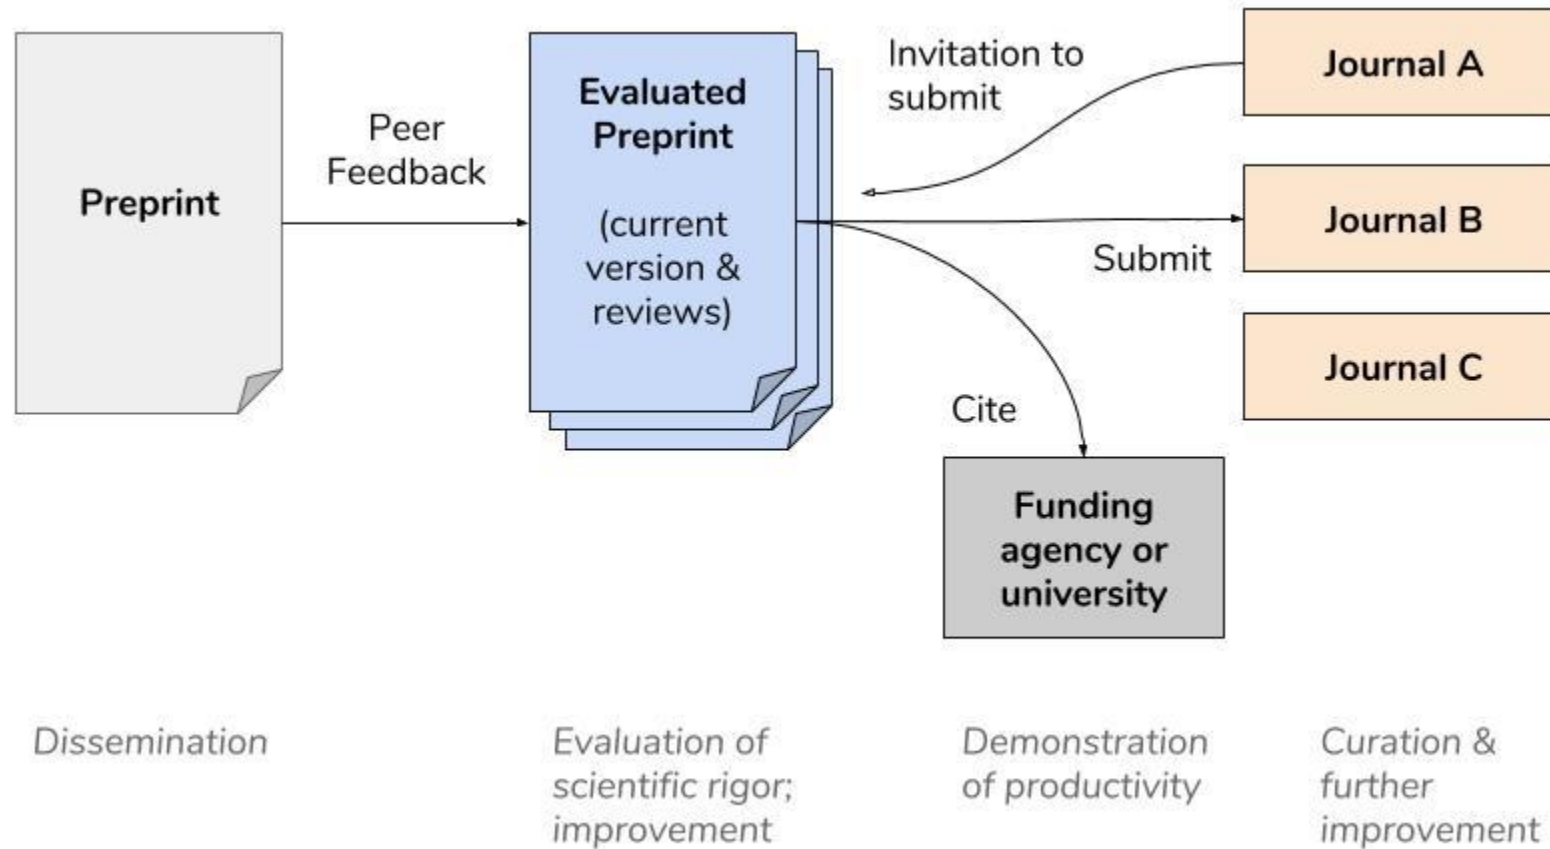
Preprint

Peer Feedback

Evaluated Preprint

(current version & reviews)

Invitation to submit

Journal A

Journal B

Submit

Journal C

Cite

Funding agency or university

Dissemination

Evaluation of scientific rigor; improvement

Demonstration of productivity

Curation & further improvement